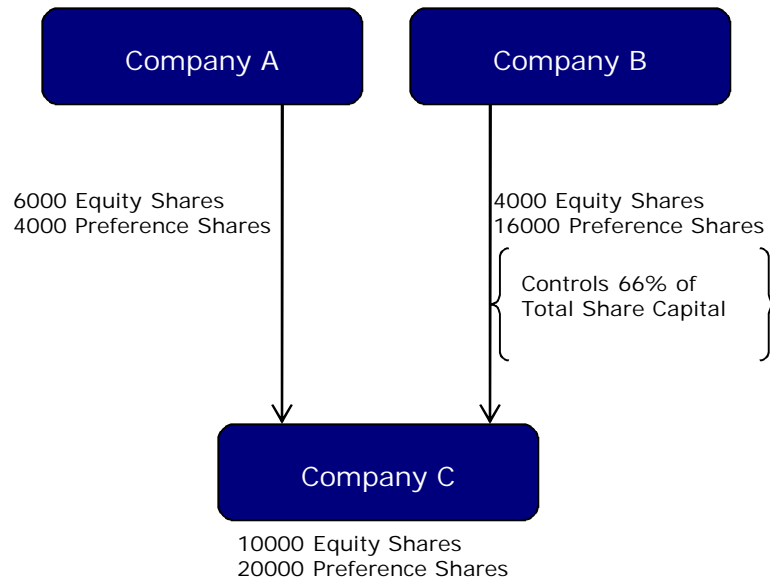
Company A

Company B

6000 Equity Shares
4000 Preference Shares

4000 Equity Shares
16000 Preference Shares

Controls 66% of Total Share Capital

Company C

10000 Equity Shares
20000 Preference Shares